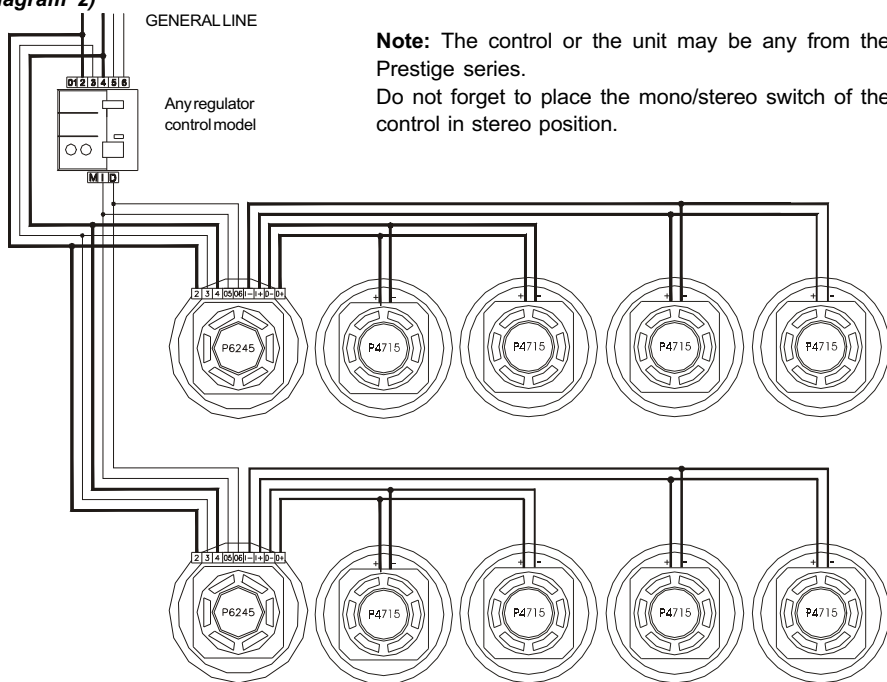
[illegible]agram 2)

GENERAL LINE

Note: The control or the unit may be any from the Prestige series.

Do not forget to place the mono/stereo switch of the control in stereo position.

0 1 2 3 4 5 6

Any regulator control model

M I D

2 3 4 05 06 I- I+ D- D+

P6245

+ -

P4715

+ -

P4715

+ -

P4715

+ -

P4715

2 3 4 05 06 I- I+ D- D+

P6245

+ -

P4715

+ -

P4715

+ -

P4715

+ -

P4715